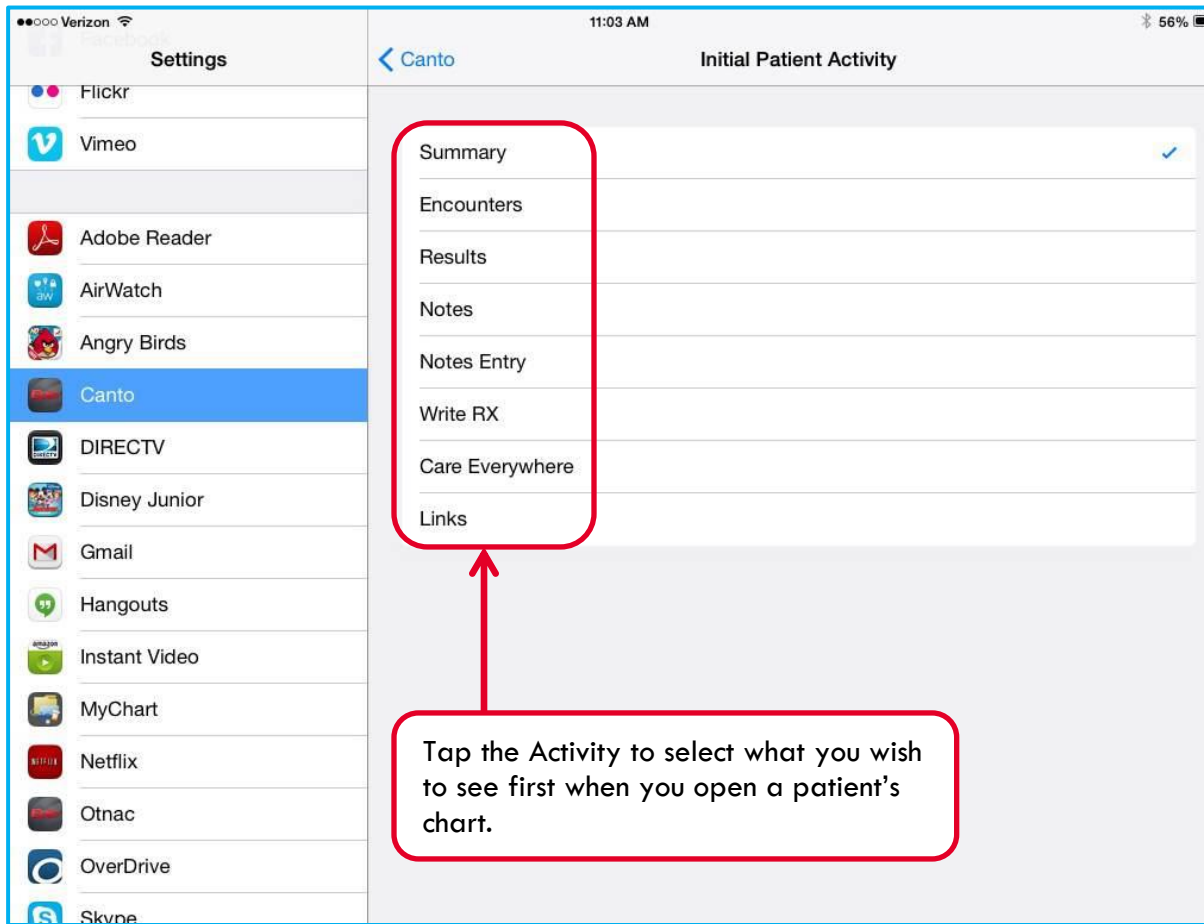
●●○○○ Verizon

11:03 AM

56%

Facebook

Settings

Canto

Initial Patient Activity

Flickr

Vimeo

Adobe Reader

AirWatch

Angry Birds

Canto

DIRECTV

Disney Junior

Gmail

Hangouts

Instant Video

MyChart

Netflix

Otnac

OverDrive

Skype

Summary

Encounters

Results

Notes

Notes Entry

Write RX

Care Everywhere

Links

Tap the Activity to select what you wish to see first when you open a patient's chart.